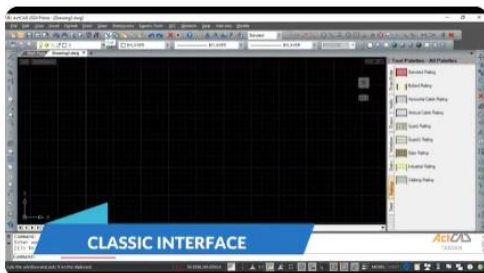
CLASSIC INTERFACE

Tool Palettes - All Palettes

Standard Railing

Bollard Railing

Horizontal Cable Railing

Vertical Cable Railing

Guard Railing

Guard2 Railing

Glass Railing

Industrial Railing

Oldbury Railing

ActCAD